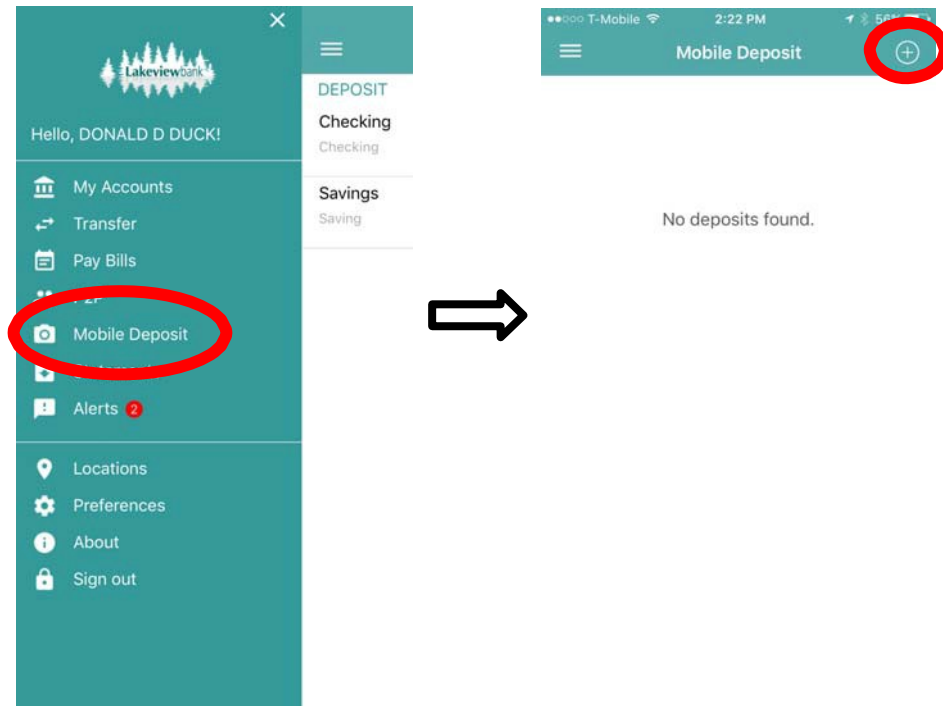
Lakeviewbank

Hello, DONALD D DUCK!

My Accounts
Transfer
Pay Bills
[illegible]
Mobile Deposit
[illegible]
Alerts 2

Locations
Preferences
About
Sign out

DEPOSIT
Checking
Checking
Savings
Saving

T-Mobile 2:22 PM 56%
Mobile Deposit

No deposits found.